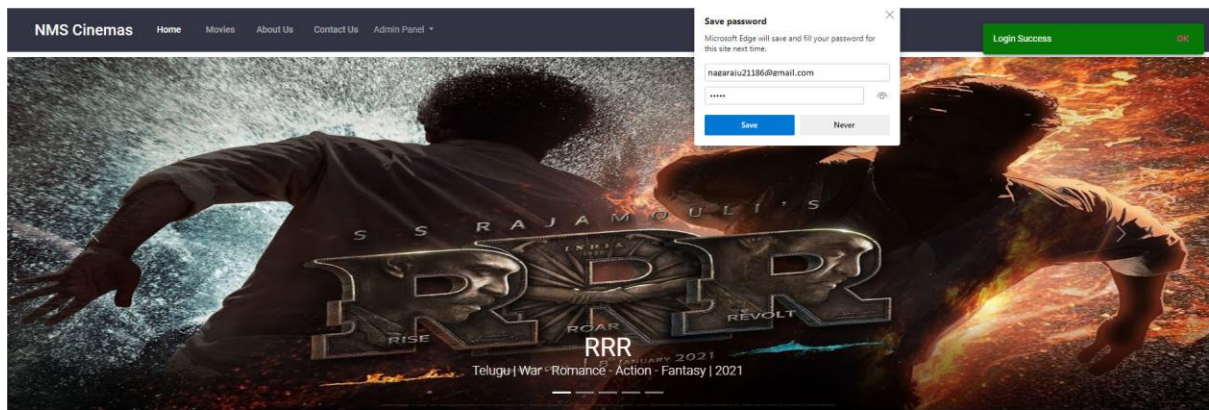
NMS Cinemas Home Movies About Us Contact Us Admin Panel

Save password

Microsoft Edge will save and fill your password for this site next time.

nagaraju21186@gmail.com

•••••

Save Never

Login Success OK

S S RAJAMOULI'S

INDIA

RRR

RISE ROAR REVOLT

JANUARY 2021

RRR

Telugu | War - Romance - Action - Fantasy | 2021